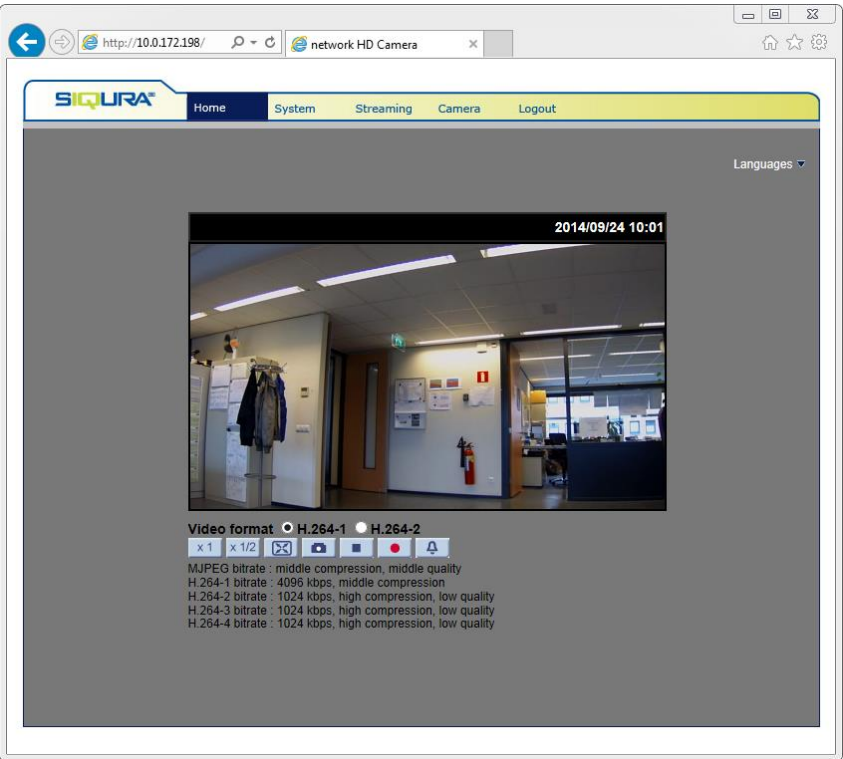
http://10.0.172.198/
network HD Camera

SIQURA
Home System Streaming Camera Logout

Languages

2014/09/24 10:01

Video format H.264-1 H.264-2
x 1 x 1/2
MJPEG bitrate : middle compression, middle quality
H.264-1 bitrate : 4096 kbps, middle compression
H.264-2 bitrate : 1024 kbps, high compression, low quality
H.264-3 bitrate : 1024 kbps, high compression, low quality
H.264-4 bitrate : 1024 kbps, high compression, low quality